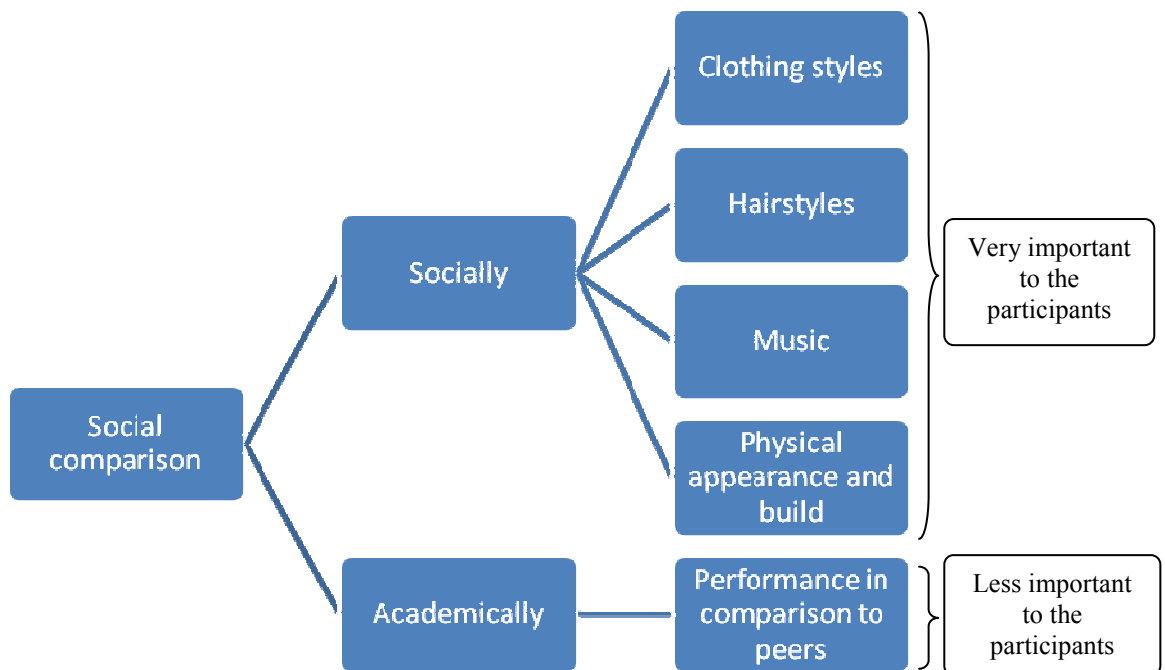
Social comparison

Socially

Academically

Clothing styles

Hairstyles

Music

Physical appearance and build

Performance in comparison to peers

Very important to the participants

Less important to the participants